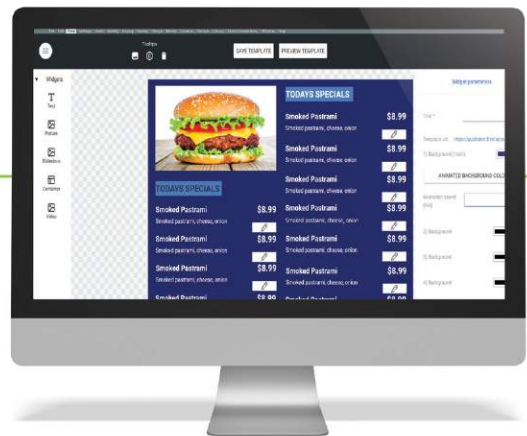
Toolbar

SAVE TEMPLATE
PREVIEW TEMPLATE

Widgets
Text
Picture
Slideshow
Container
Video

TODAYS SPECIALS

Smoked Pastrami $8.99
Smoked pastrami, cheese, onion

Smoked Pastrami $8.99
Smoked pastrami, cheese, onion

Smoked Pastrami $8.99
Smoked pastrami, cheese, onion

Smoked Pastrami $8.99
Smoked pastrami, cheese, onion

Smoked Pastrami $8.99
Smoked pastrami, cheese, onion

TODAYS SPECIALS

Smoked Pastrami $8.99
Smoked pastrami, cheese, onion

Smoked Pastrami $8.99
Smoked pastrami, cheese, onion

Smoked Pastrami $8.99
Smoked pastrami, cheese, onion

Smoked Pastrami $8.99
Smoked pastrami, cheese, onion

Smoked Pastrami $8.99
Smoked pastrami, cheese, onion

Smoked Pastrami $8.99
Smoked pastrami, cheese, onion

Smoked Pastrami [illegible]

Widget parameters

Template url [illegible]
1) Background hue
ANIMATED BACKGROUND COL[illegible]
Animation speed (ms)
2) Background
3) Background
4) Background